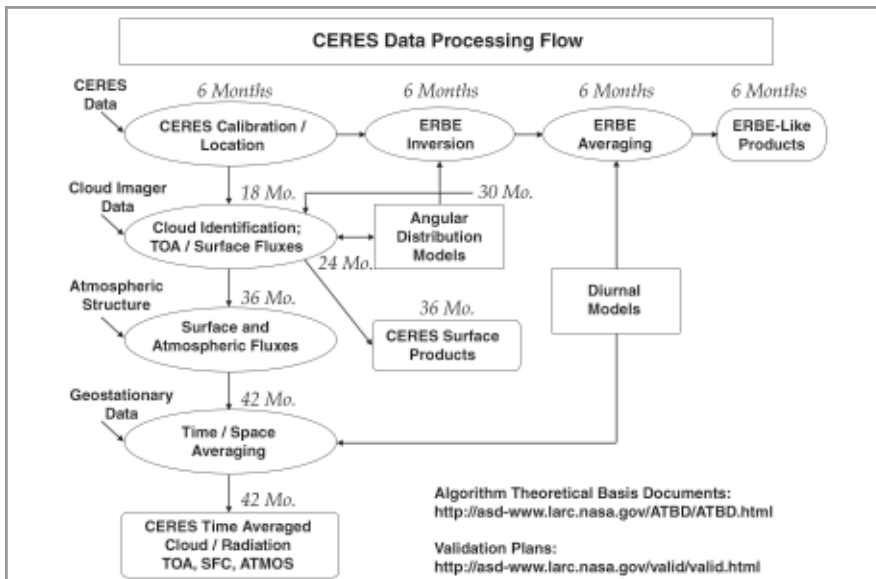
CERES Data Processing Flow

CERES Data

6 Months

CERES Calibration / Location

6 Months

ERBE Inversion

6 Months

ERBE Averaging

6 Months

ERBE-Like Products

Cloud Imager Data

18 Mo.

30 Mo.

Cloud Identification; TOA / Surface Fluxes

Angular Distribution Models

24 Mo.

Atmospheric Structure

36 Mo.

Surface and Atmospheric Fluxes

36 Mo.

CERES Surface Products

Diurnal Models

Geostationary Data

42 Mo.

Time / Space Averaging

42 Mo.

CERES Time Averaged Cloud / Radiation TOA, SFC, ATMOS

Algorithm Theoretical Basis Documents:
http://asd-www.larc.nasa.gov/ATBD/ATBD.html

Validation Plans:
http://asd-www.larc.nasa.gov/valid/valid.html